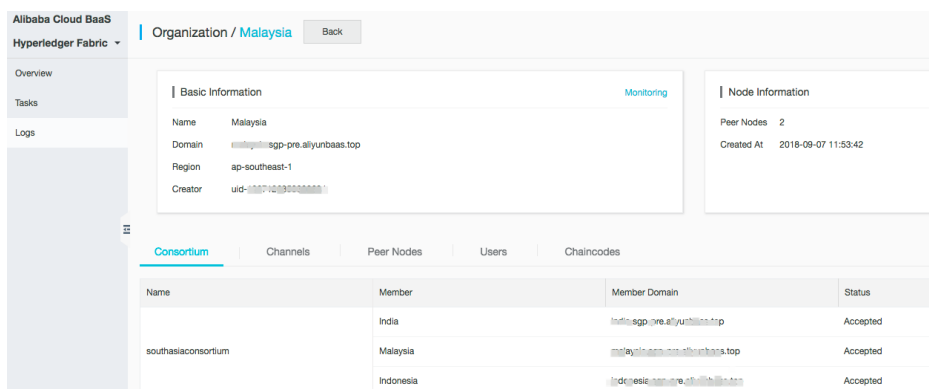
Alibaba Cloud BaaS
Hyperledger Fabric

Overview
Tasks
Logs

Organization / Malaysia
Back

Basic Information
Monitoring
Name Malaysia
Domain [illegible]sgp-pre.aliyunbaas.top
Region ap-southeast-1
Creator uid-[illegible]

Node Information
Peer Nodes 2
Created At 2018-09-07 11:53:42

Consortium
Channels
Peer Nodes
Users
Chaincodes

| Name | Member | Member Domain | Status |
|---|---|---|---|
| southasiaconsortium | India | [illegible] | Accepted |
| | Malaysia | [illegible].top | Accepted |
| | Indonesia | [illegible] | Accepted |